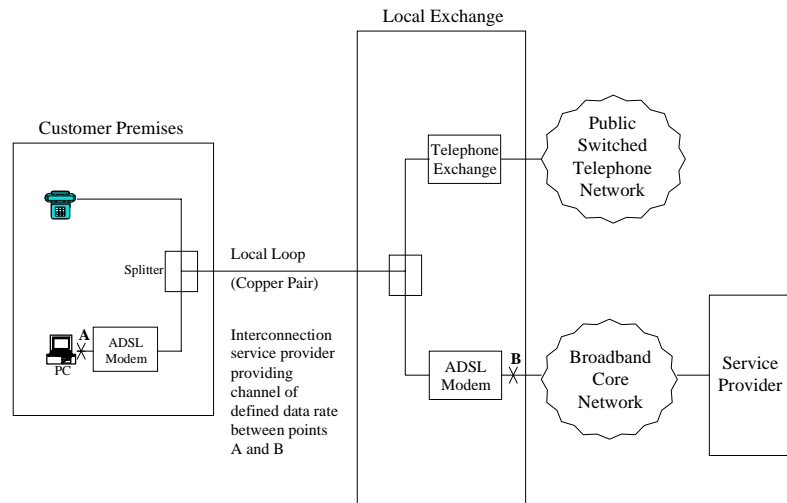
Local Exchange

Customer Premises

Telephone Exchange

Public Switched Telephone Network

Splitter

Local Loop

(Copper Pair)

A

ADSL Modem

PC

Interconnection service provider providing channel of defined data rate between points A and B

ADSL Modem

B

Broadband Core Network

Service Provider